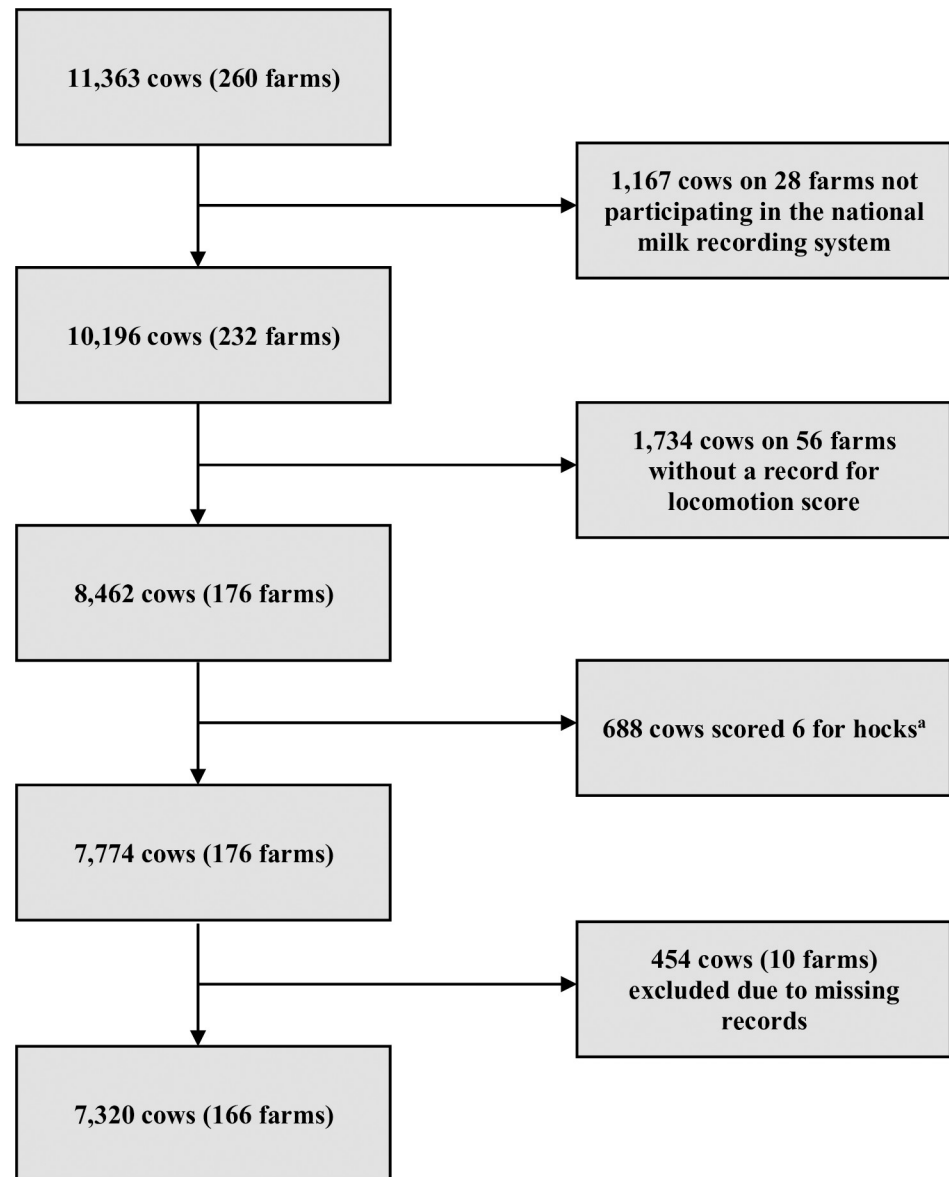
11,363 cows (260 farms)

1,167 cows on 28 farms not participating in the national milk recording system

10,196 cows (232 farms)

1,734 cows on 56 farms without a record for locomotion score

8,462 cows (176 farms)

688 cows scored 6 for hocks$^{a}$

7,774 cows (176 farms)

454 cows (10 farms) excluded due to missing records

7,320 cows (166 farms)